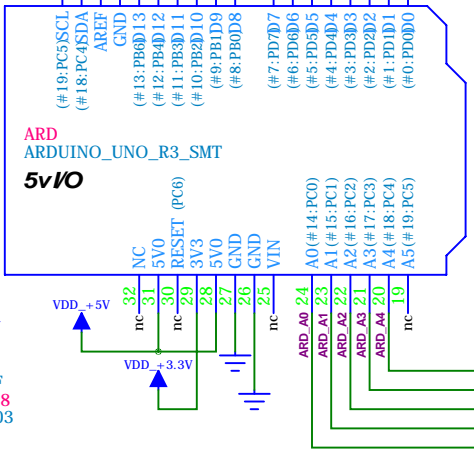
(#19:PC5)SCL
(#18:PC4)SDA
AREF
GND
(#13:PB5)D13
(#12:PB4)D12
(#11:PB3)D11
(#10:PB2)D10
(#9:PB1)D9
(#8:PB0)D8
(#7:PD7)D7
(#6:PD6)D6
(#5:PD5)D5
(#4:PD4)D4
(#3:PD3)D3
(#2:PD2)D2
(#1:PD1)D1
(#0:PD0)D0

ARD
ARDUINO_UNO_R3_SMT
5V I/O

NC
5V0
RESET (PC6)
3V3
5V0
GND
GND
VIN
A0(#14:PC0)
A1(#15:PC1)
A2(#16:PC2)
A3(#17:PC3)
A4(#18:PC4)
A5(#19:PC5)

32 31 30 29 28 27 26 25 24 23 22 21 20 19

VDD_+5V
nc nc nc nc
VDD_+3.3V
ARD_A0 ARD_A1 ARD_A2 ARD_A3 ARD_A4
8
03